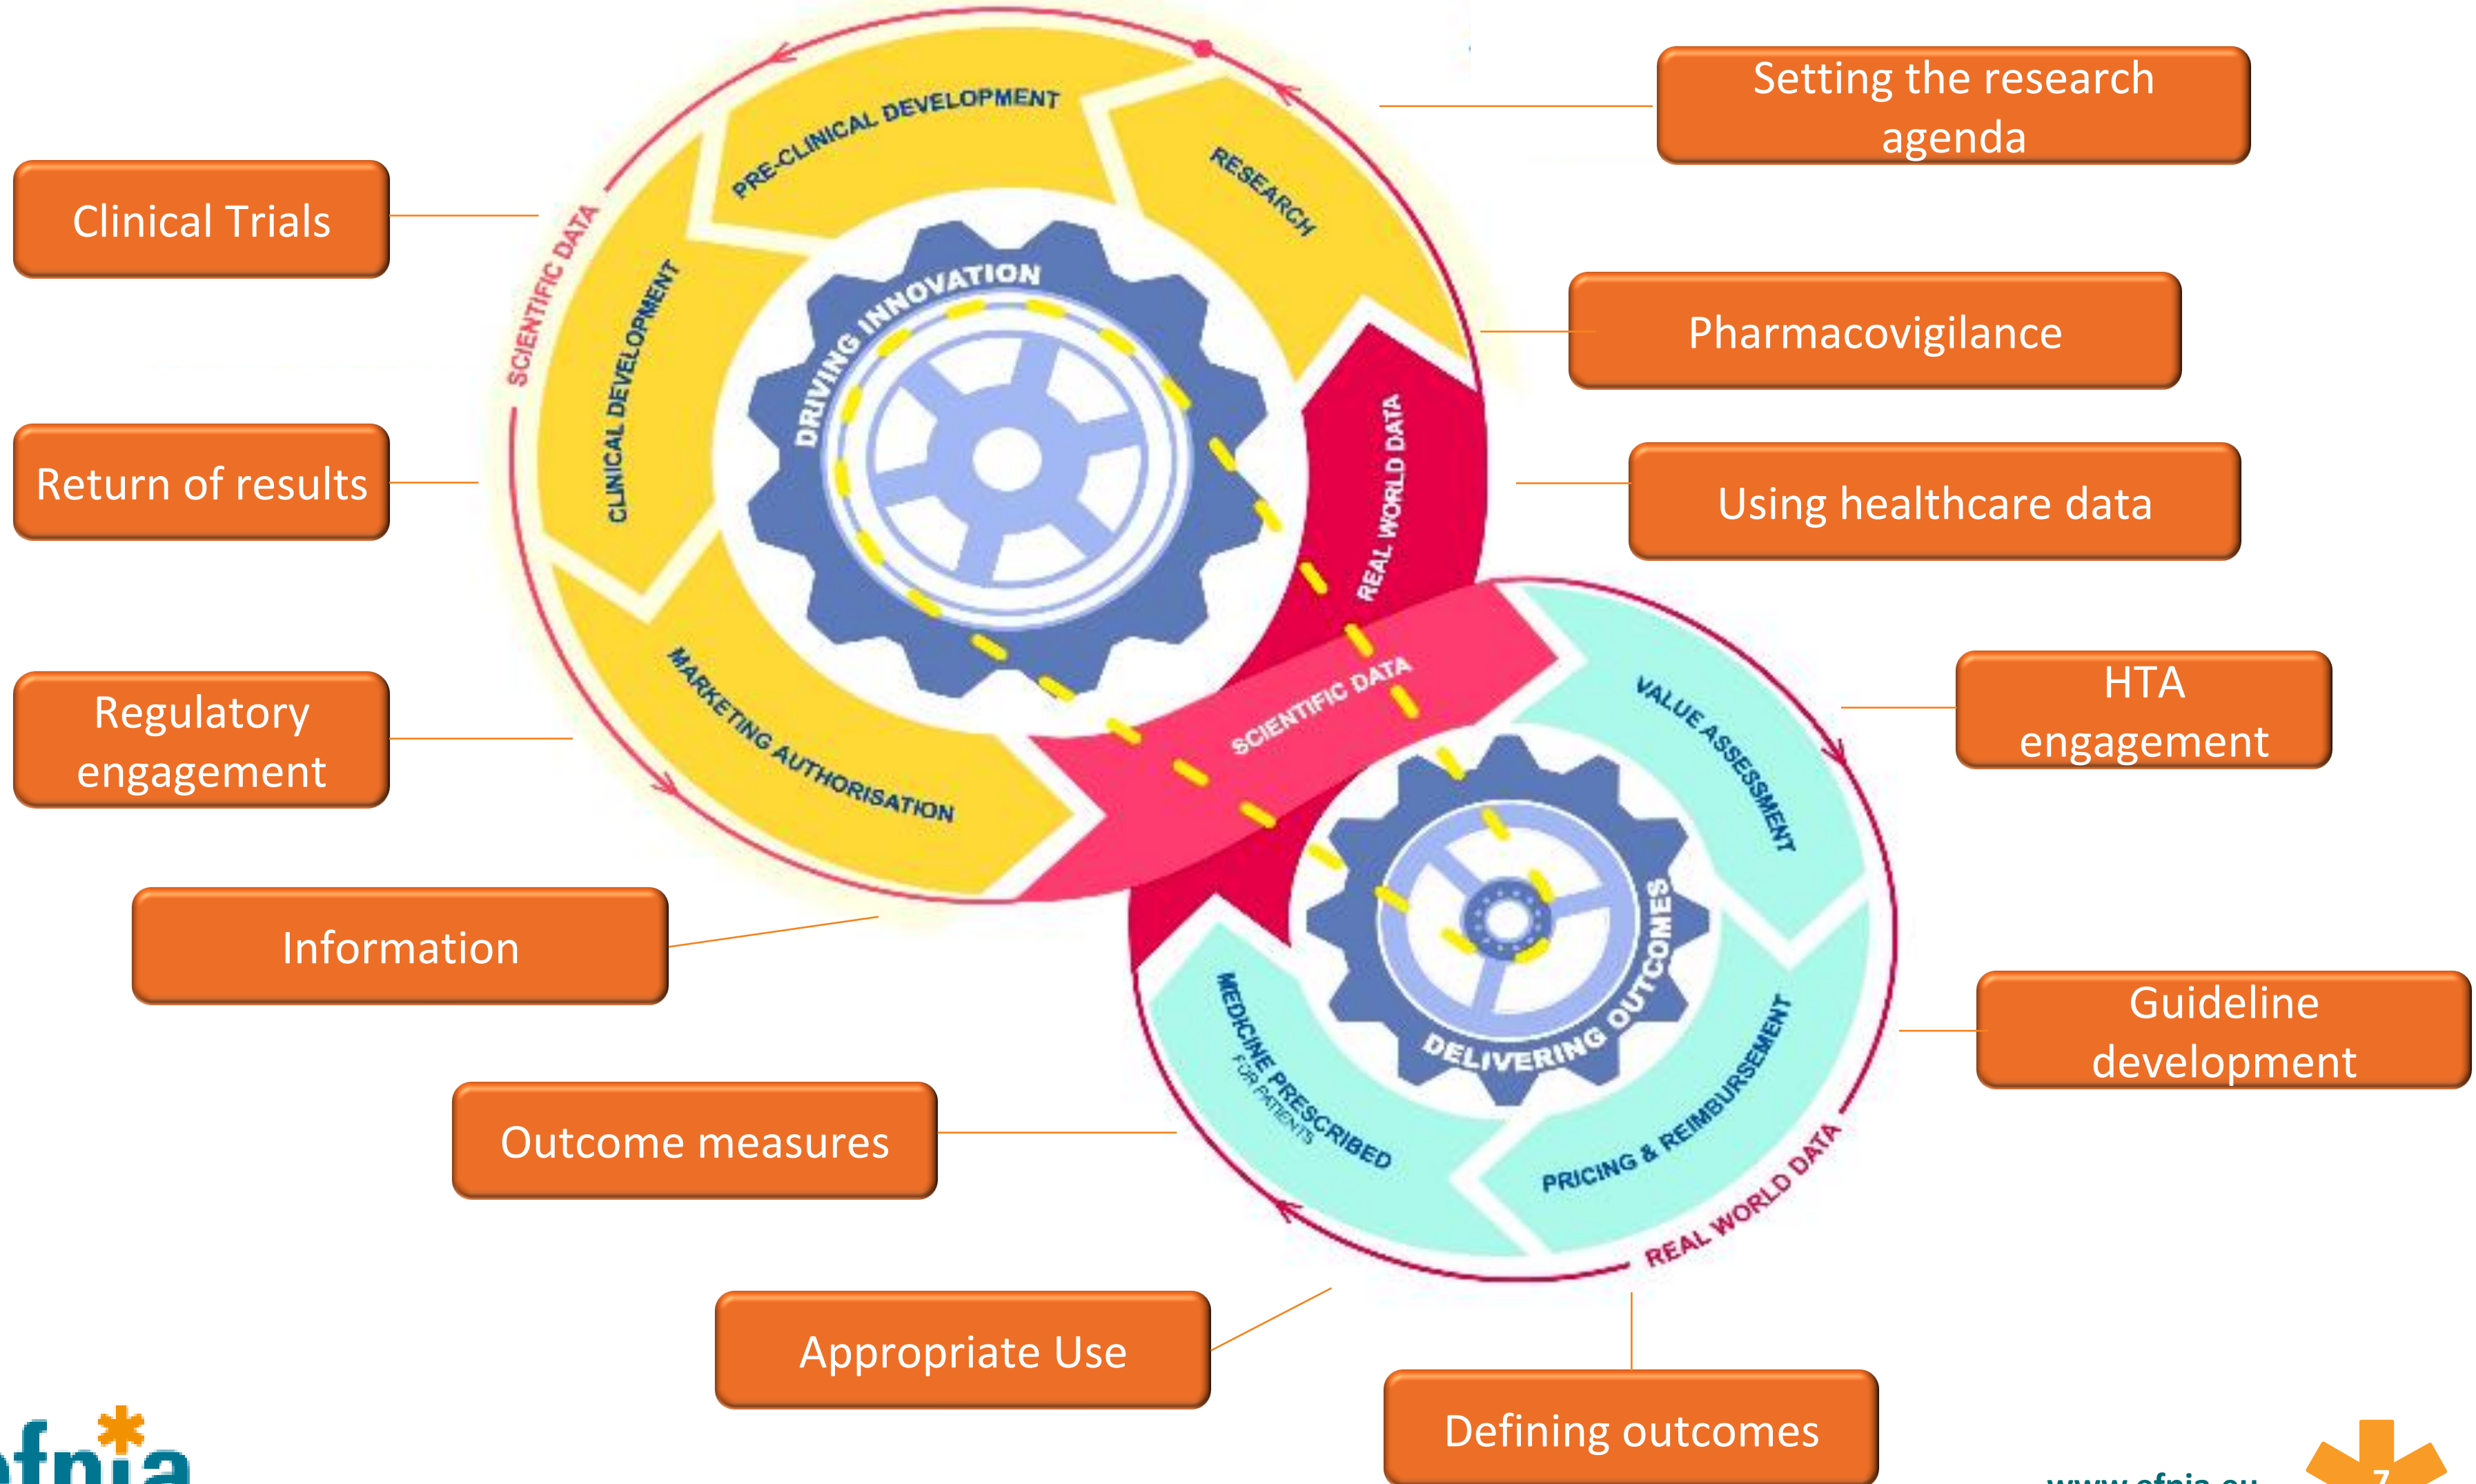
Setting the research agenda

Clinical Trials

Pharmacovigilance

Return of results

Using healthcare data

Regulatory engagement

HTA engagement

Information

Guideline development

Outcome measures

Appropriate Use

Defining outcomes

PRE-CLINICAL DEVELOPMENT
RESEARCH
SCIENTIFIC DATA
CLINICAL DEVELOPMENT
DRIVING INNOVATION
REAL WORLD DATA
MARKETING AUTHORISATION
SCIENTIFIC DATA
VALUE ASSESSMENT
DELIVERING OUTCOMES
MEDICINE PRESCRIBED FOR PATIENTS
PRICING & REIMBURSEMENT
REAL WORLD DATA

efpia

www.efpia.eu

7